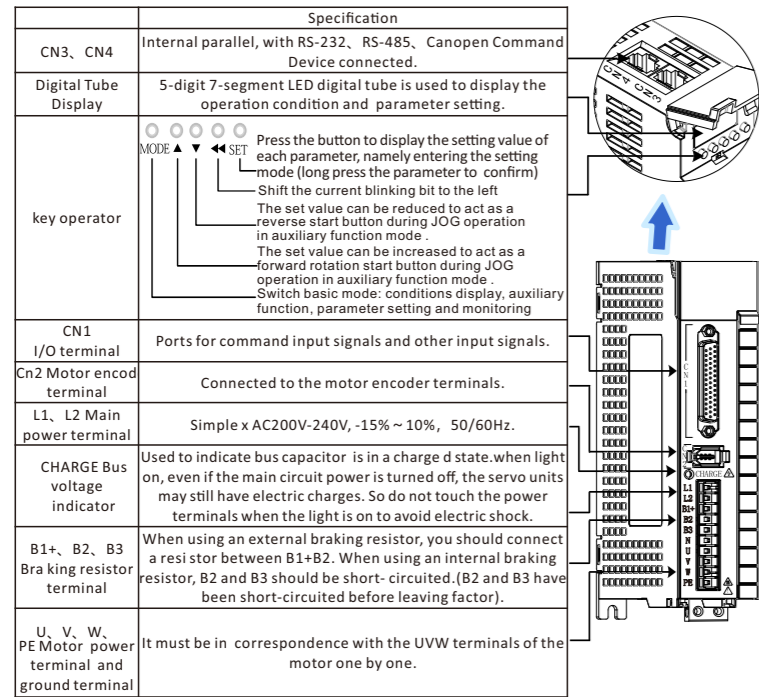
| | Specification |
|---|---|
| CN3、CN4 | Internal parallel, with RS-232、RS-485、Canopen Command Device connected. |
| Digital Tube Display | 5-digit 7-segment LED digital tube is used to display the operation condition and parameter setting. |
| key operator | MODE ▲ ▼ ◀◀ SET Press the button to display the setting value of each parameter, namely entering the setting mode (long press the parameter to confirm) Shift the current blinking bit to the left The set value can be reduced to act as a reverse start button during JOG operation in auxiliary function mode . The set value can be increased to act as a forward rotation start button during JOG operation in auxiliary function mode . Switch basic mode: conditions display, auxiliary function, parameter setting and monitoring |
| CN1 I/O terminal | Ports for command input signals and other input signals. |
| Cn2 Motor encod terminal | Connected to the motor encoder terminals. |
| L1、L2 Main power terminal | Simple x AC200V-240V, -15%～10%, 50/60Hz. |
| CHARGE Bus voltage indicator | Used to indicate bus capacitor is in a charge d state.when light on, even if the main circuit power is turned off, the servo units may still have electric charges. So do not touch the power terminals when the light is on to avoid electric shock. |
| B1+、B2、B3 Bra king resistor terminal | When using an external braking resistor, you should connect a resi stor between B1+B2. When using an internal braking resistor, B2 and B3 should be short- circuited.(B2 and B3 have been short-circuited before leaving factor). |
| U、V、W、PE Motor power terminal and ground terminal | It must be in correspondence with the UVW terminals of the motor one by one. |

CN4 CN3

CN1

CHARGE

L1
L2
B1+
B2
B3
N
U
V
W
PE